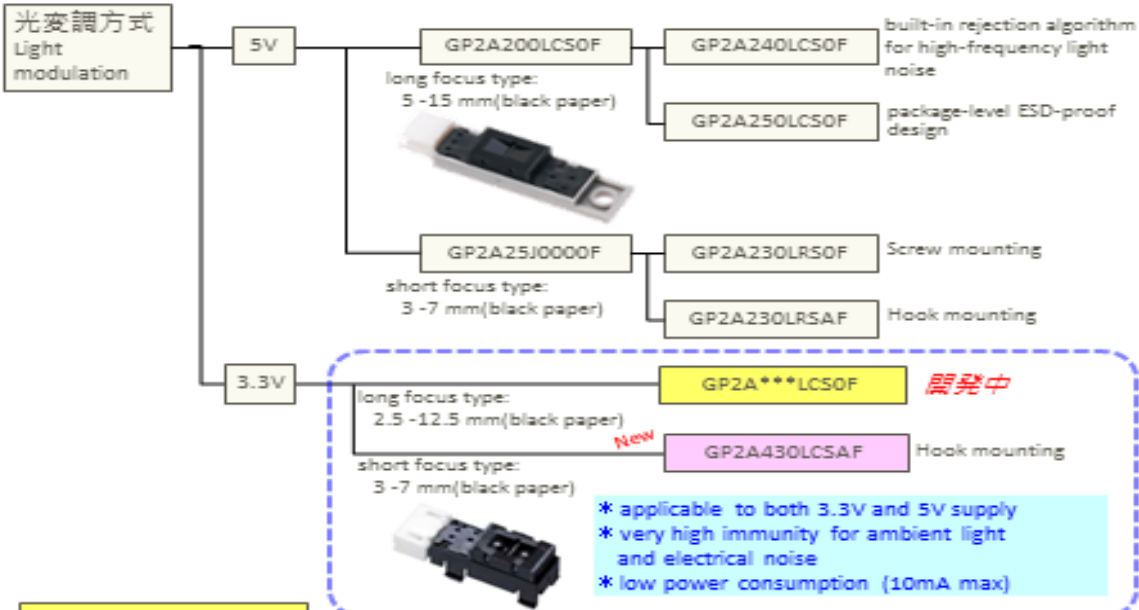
光変調方式
Light modulation

5V

GP2A200LCS0F

long focus type:
5 -15 mm(black paper)

GP2A240LCS0F

built-in rejection algorithm for high-frequency light noise

GP2A250LCS0F

package-level ESD-proof design

GP2A25J0000F

short focus type:
3 -7 mm(black paper)

GP2A230LRS0F

Screw mounting

GP2A230LRSAF

Hook mounting

3.3V

GP2A***LCS0F

開発中

long focus type:
2.5 -12.5 mm(black paper)

New

GP2A430LCSAF

Hook mounting

short focus type:
3 -7 mm(black paper)

* applicable to both 3.3V and 5V supply
* very high immunity for ambient light and electrical noise
* low power consumption (10mA max)